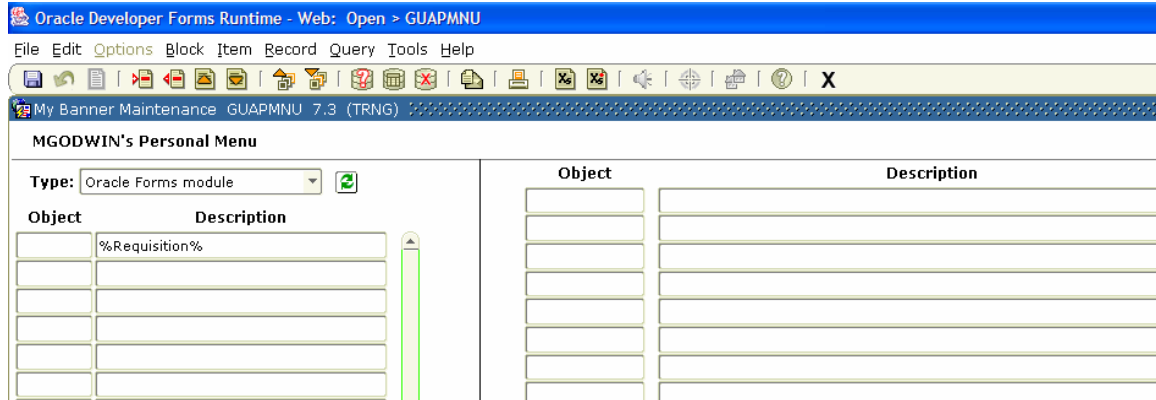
Oracle Developer Forms Runtime - Web: Open > GUAPMNU

File Edit Options Block Item Record Query Tools Help

X

My Banner Maintenance GUAPMNU 7.3 (TRNG)

MGODWIN's Personal Menu

Type: Oracle Forms module

| Object | Description |
|---|---|
| | %Requisition% |
| | |
| | |
| | |
| | |
| | |

| Object | Description |
|---|---|
| | |
| | |
| | |
| | |
| | |
| | |
| | |
| | |